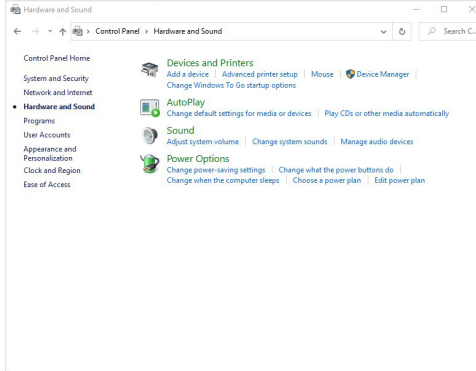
Hardware and Sound

Control Panel > Hardware and Sound

Search C...

Control Panel Home

System and Security

Network and Internet

Hardware and Sound

Programs

User Accounts

Appearance and Personalization

Clock and Region

Ease of Access

Devices and Printers

Add a device | Advanced printer setup | Mouse | Device Manager |

Change Windows To Go startup options

AutoPlay

Change default settings for media or devices | Play CDs or other media automatically

Sound

Adjust system volume | Change system sounds | Manage audio devices

Power Options

Change power-saving settings | Change what the power buttons do |

Change when the computer sleeps | Choose a power plan | Edit power plan